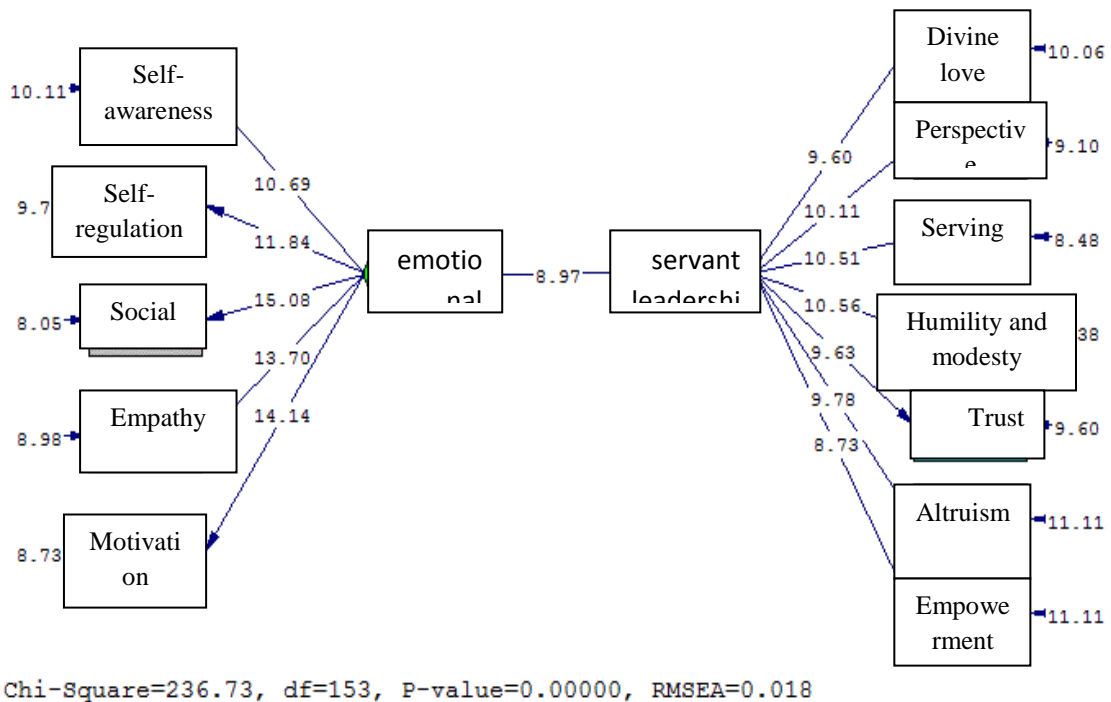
10.11 Self-awareness

9.7 Self-regulation

8.05 Social

8.98 Empathy

8.73 Motivati on

10.69

11.84

15.08

13.70

14.14

emotio nal

8.97

servant leadershi

9.60

10.11

10.51

10.56

9.63

9.78

8.73

Divine love 10.06

Perspectiv e 9.10

Serving 8.48

Humility and modesty 38

Trust 9.60

Altruism 11.11

Empowe rment 11.11

Chi-Square=236.73, df=153, P-value=0.00000, RMSEA=0.018